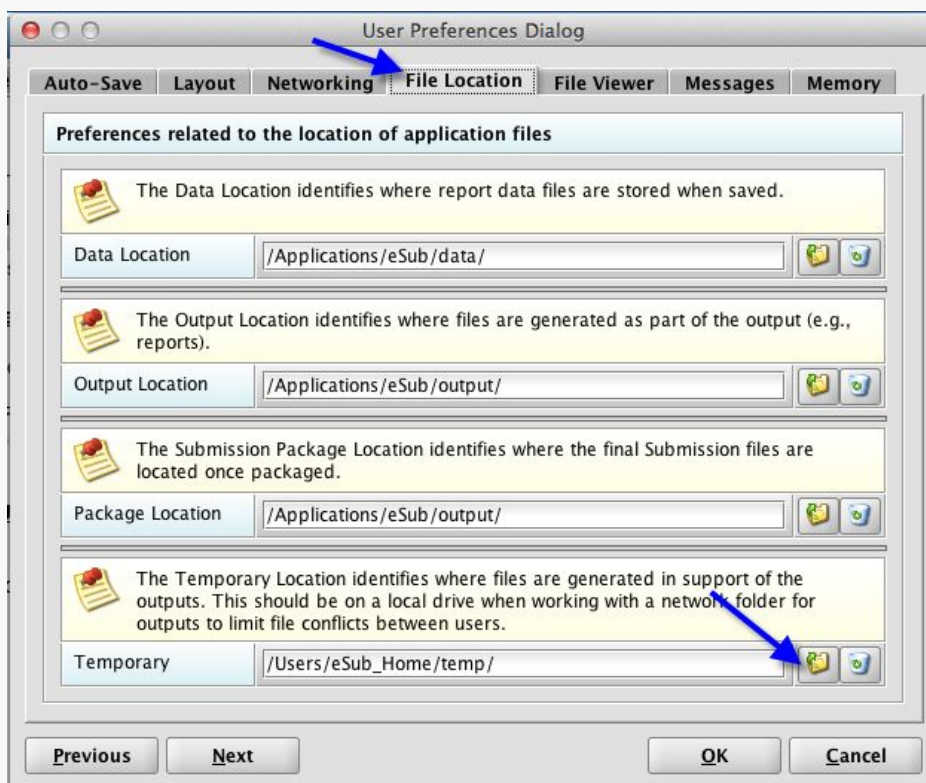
User Preferences Dialog

Auto-Save | Layout | Networking | File Location | File Viewer | Messages | Memory

Preferences related to the location of application files

The Data Location identifies where report data files are stored when saved.

Data Location /Applications/eSub/data/

The Output Location identifies where files are generated as part of the output (e.g., reports).

Output Location /Applications/eSub/output/

The Submission Package Location identifies where the final Submission files are located once packaged.

Package Location /Applications/eSub/output/

The Temporary Location identifies where files are generated in support of the outputs. This should be on a local drive when working with a network folder for outputs to limit file conflicts between users.

Temporary /Users/eSub_Home/temp/

Previous Next OK Cancel